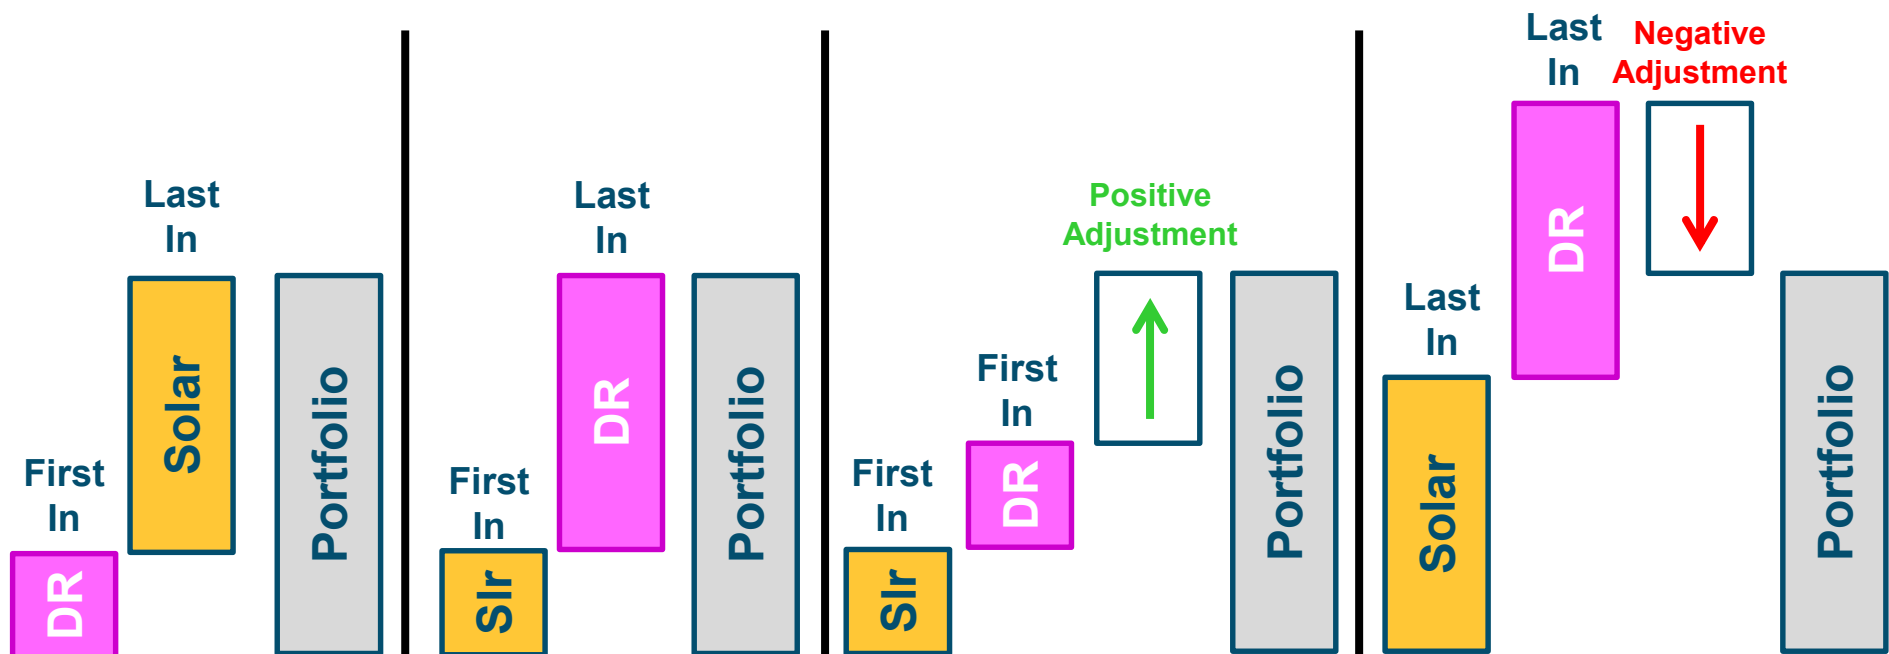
Last In

Solar

First In

DR

Portfolio

Last In

DR

First In

Slr

Portfolio

Positive Adjustment

First In

DR

First In

Slr

Portfolio

Last In

Negative Adjustment

DR

Last In

Solar

Portfolio